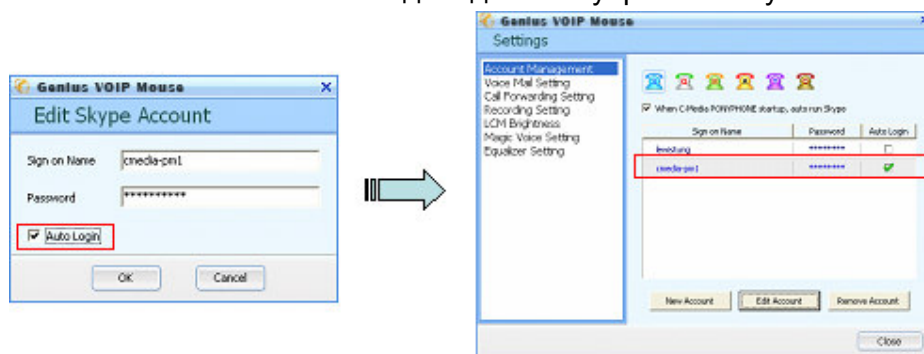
Genius VOIP Mouse
Edit Skype Account
Sign on Name cmedia-pm1
Password ***********
Auto Login
OK
Cancel

Genius VOIP Mouse
Settings
Account Management
Voice Mail Setting
Call Forwarding Setting
Recording Setting
LCM Brightness
Magic Voice Setting
Equalizer Setting

When C-Media PONYPHONE startup, auto run Skype

| Sign on Name | Password | Auto Login |
|---|---|---|
| lewistung | ******** | |
| cmedia-pm1 | ******** | ✔ |

New Account
Edit Account
Remove Account
Close